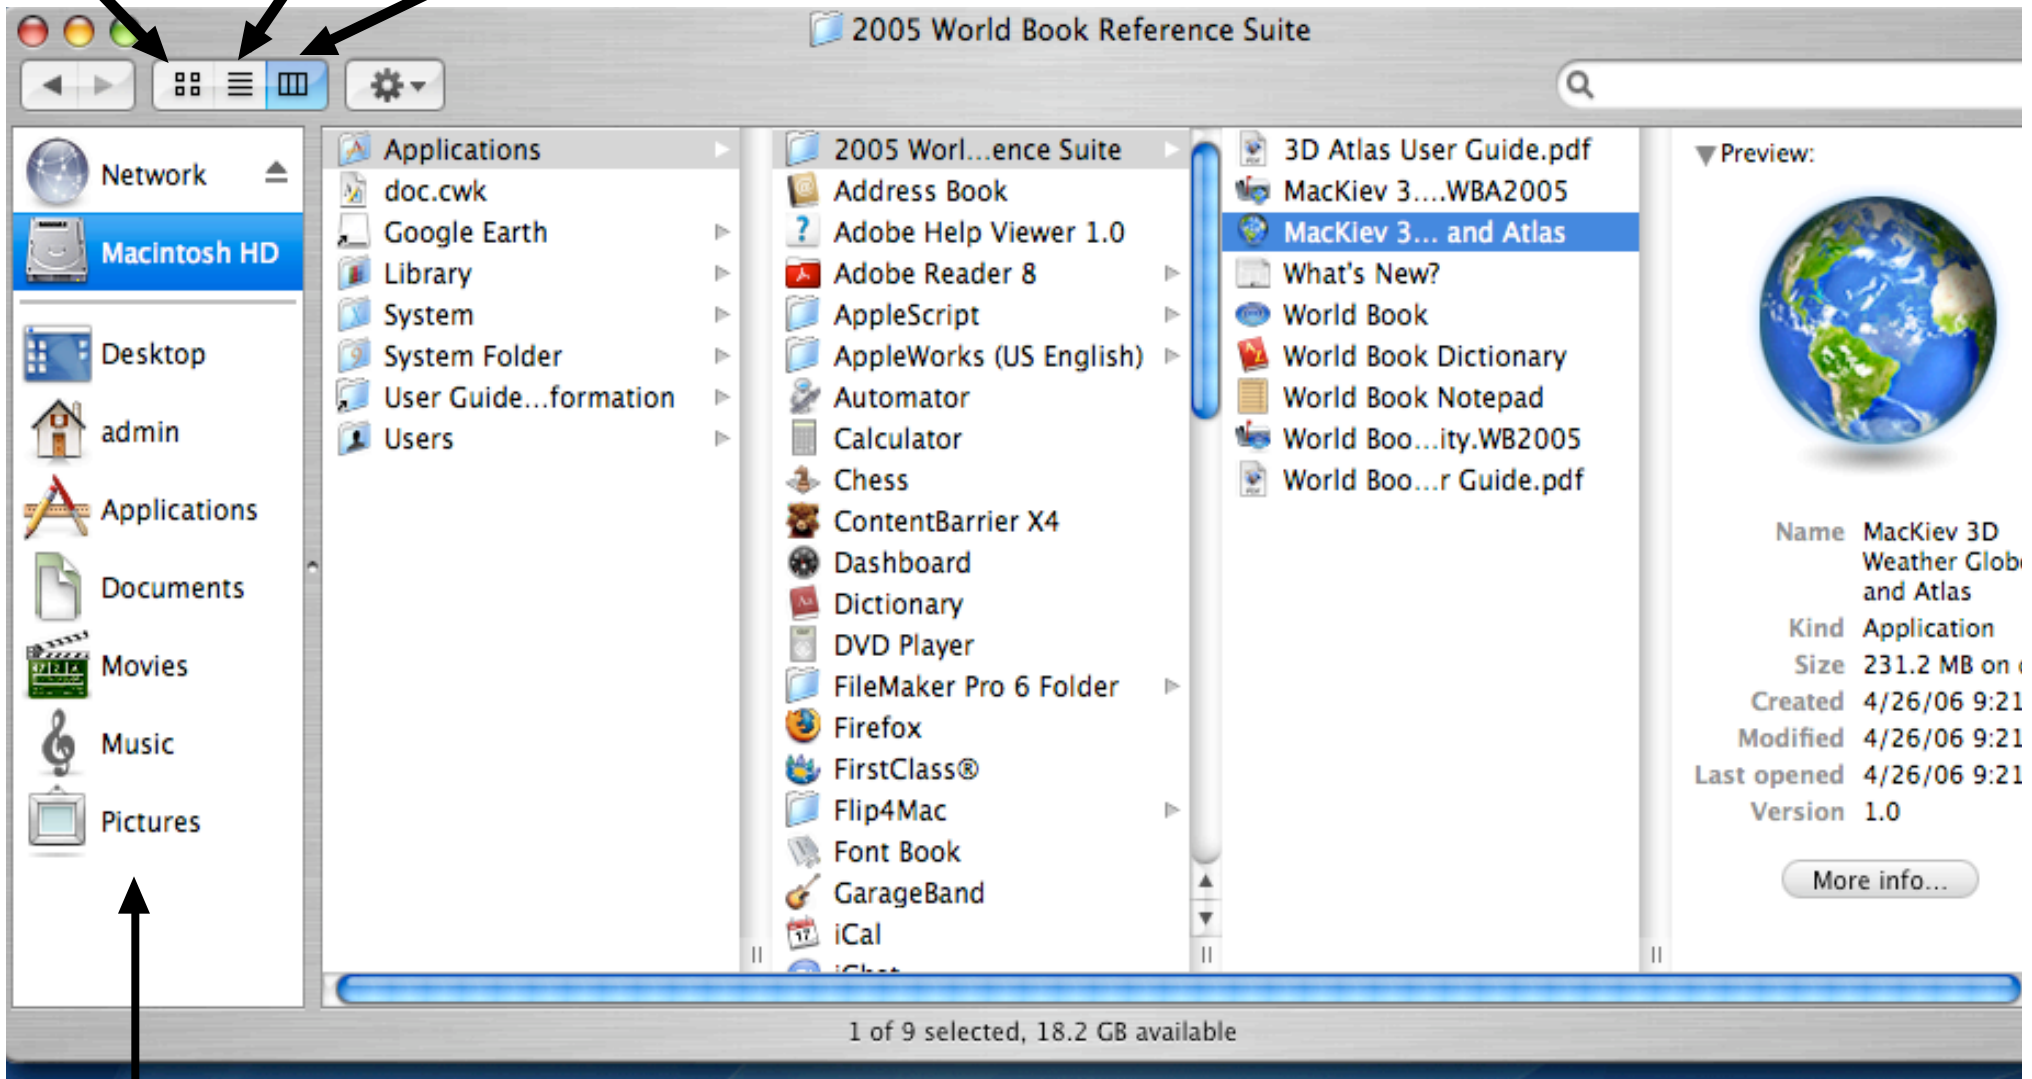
2005 World Book Reference Suite

Network
Macintosh HD
Desktop
admin
Applications
Documents
Movies
Music
Pictures

Applications
doc.cwk
Google Earth
Library
System
System Folder
User Guide...formation
Users

2005 Worl...ence Suite
Address Book
Adobe Help Viewer 1.0
Adobe Reader 8
AppleScript
AppleWorks (US English)
Automator
Calculator
Chess
ContentBarrier X4
Dashboard
Dictionary
DVD Player
FileMaker Pro 6 Folder
Firefox
FirstClass®
Flip4Mac
Font Book
GarageBand
iCal

3D Atlas User Guide.pdf
MacKiev 3....WBA2005
MacKiev 3... and Atlas
What's New?
World Book
World Book Dictionary
World Book Notepad
World Boo...ity.WB2005
World Boo...r Guide.pdf

Preview:

Name MacKiev 3D Weather Glob and Atlas
Kind Application
Size 231.2 MB on
Created 4/26/06 9:21
Modified 4/26/06 9:21
Last opened 4/26/06 9:21
Version 1.0

More info...

1 of 9 selected, 18.2 GB available